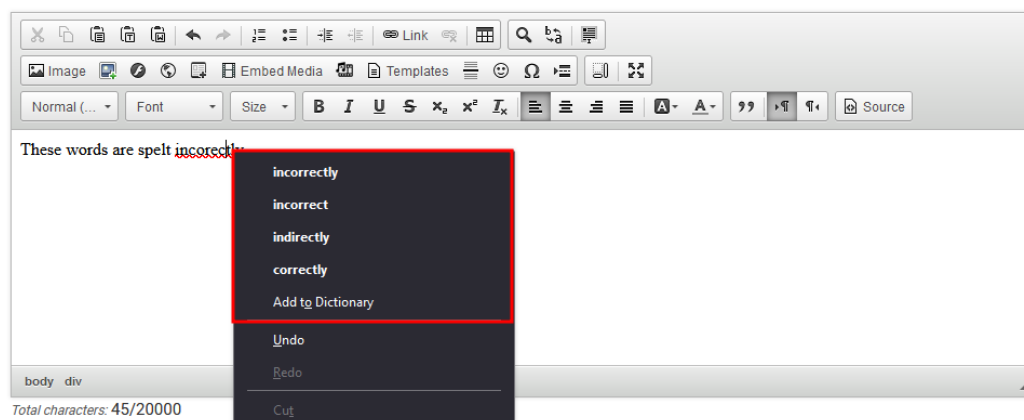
Link

Image Embed Media Templates Ω

Normal (... Font Size B I U S $x_2$ $x^2$ $I_x$ Source

These words are spelt incorectly.

incorrectly
incorrect
indirectly
correctly
Add to Dictionary

Undo
Redo
Cut

body div

Total characters: 45/20000